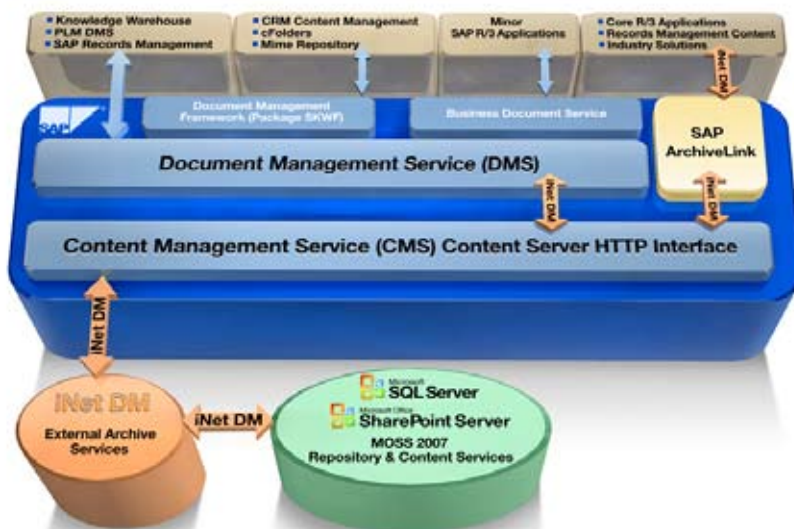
• Knowledge Warehouse
• PLM DMS
• SAP Records Management

• CRM Content Management
• cFolders
• Mime Repository

Minor
SAP R/3 Applications

• Core R/3 Applications
• Records Management Content
• Industry Solutions

iNet DM

SAP

Document Management Framework (Package SKWF)

Business Document Service

SAP ArchiveLink

Document Management Service (DMS)

iNet DM

iNet DM

Content Management Service (CMS) Content Server HTTP Interface

iNet DM

iNet DM
External Archive Services

iNet DM

Microsoft SQL Server
Microsoft Office SharePoint Server
MOSS 2007
Repository & Content Services